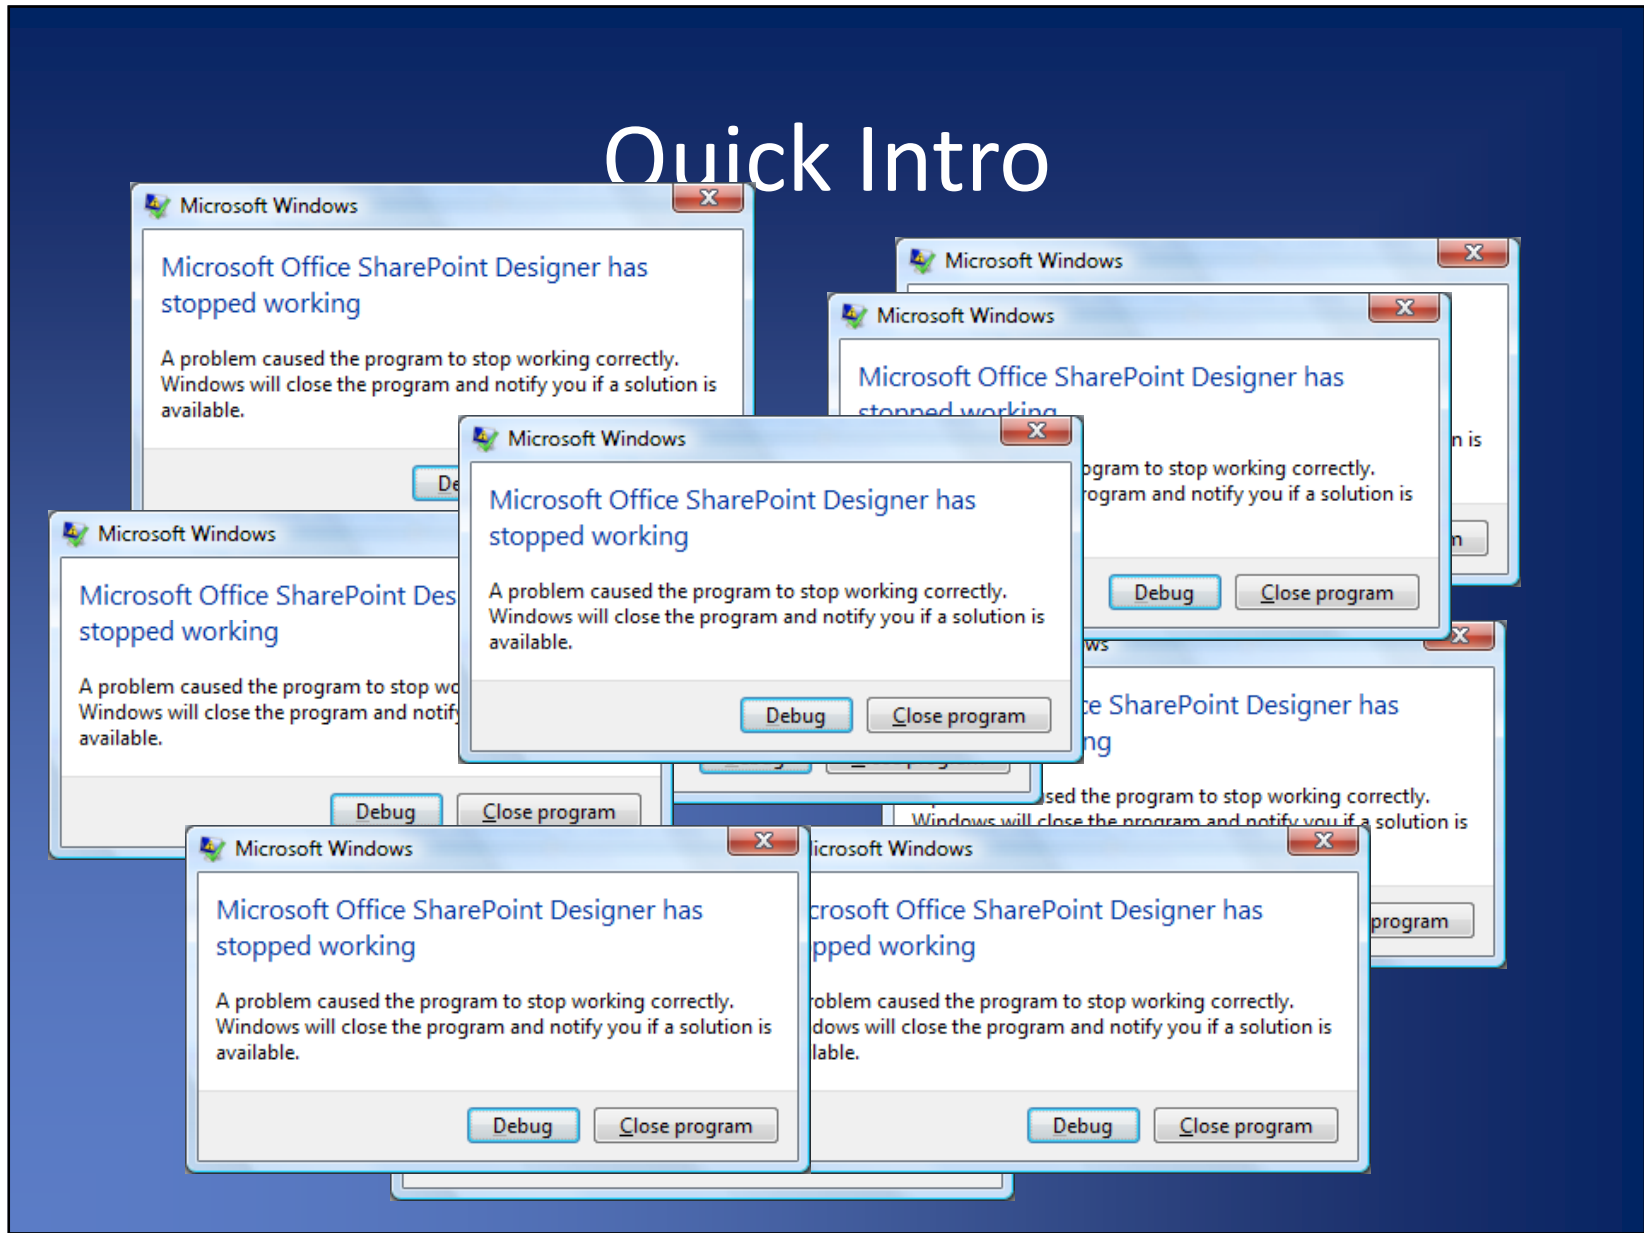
Quick Intro

Microsoft Windows

Microsoft Office SharePoint Designer has stopped working

A problem caused the program to stop working correctly. Windows will close the program and notify you if a solution is available.

De

Microsoft Windows

Microsoft Windows

Microsoft Office SharePoint Designer has stopped working

n is

ogram to stop working correctly. rogram and notify you if a solution is

n

Debug Close program

Microsoft Windows

Microsoft Office SharePoint Designer has stopped working

A problem caused the program to stop working correctly. Windows will close the program and notify you if a solution is available.

Debug Close program

Microsoft Windows

Microsoft Office SharePoint Des stopped working

A problem caused the program to stop wo Windows will close the program and notif available.

Debug Close program

ws

e SharePoint Designer has ng

sed the program to stop working correctly. Windows will close the program and notify you if a solution is

program

Microsoft Windows

Microsoft Office SharePoint Designer has stopped working

A problem caused the program to stop working correctly. Windows will close the program and notify you if a solution is available.

Debug Close program

icrosoft Windows

crosoft Office SharePoint Designer has pped working

oblem caused the program to stop working correctly. dows will close the program and notify you if a solution is lable.

Debug Close program